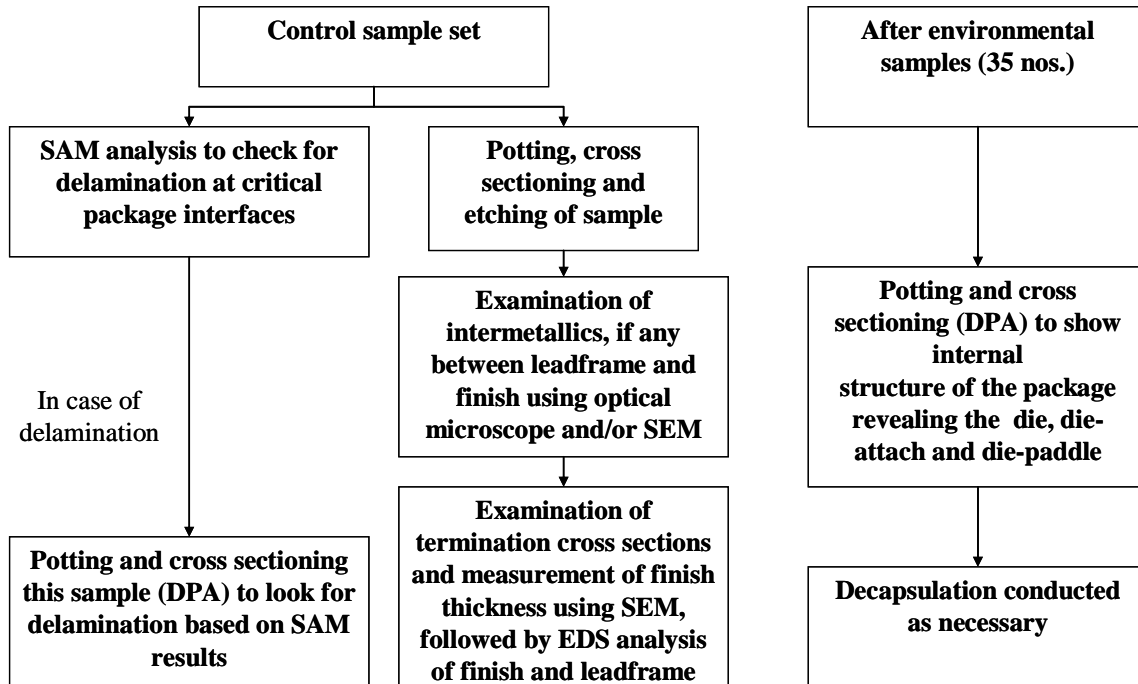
Control sample set

SAM analysis to check for delamination at critical package interfaces

In case of delamination

Potting and cross sectioning this sample (DPA) to look for delamination based on SAM results

Potting, cross sectioning and etching of sample

Examination of intermetallics, if any between leadframe and finish using optical microscope and/or SEM

Examination of termination cross sections and measurement of finish thickness using SEM, followed by EDS analysis of finish and leadframe

After environmental samples (35 nos.)

Potting and cross sectioning (DPA) to show internal structure of the package revealing the die, die-attach and die-paddle

Decapsulation conducted as necessary